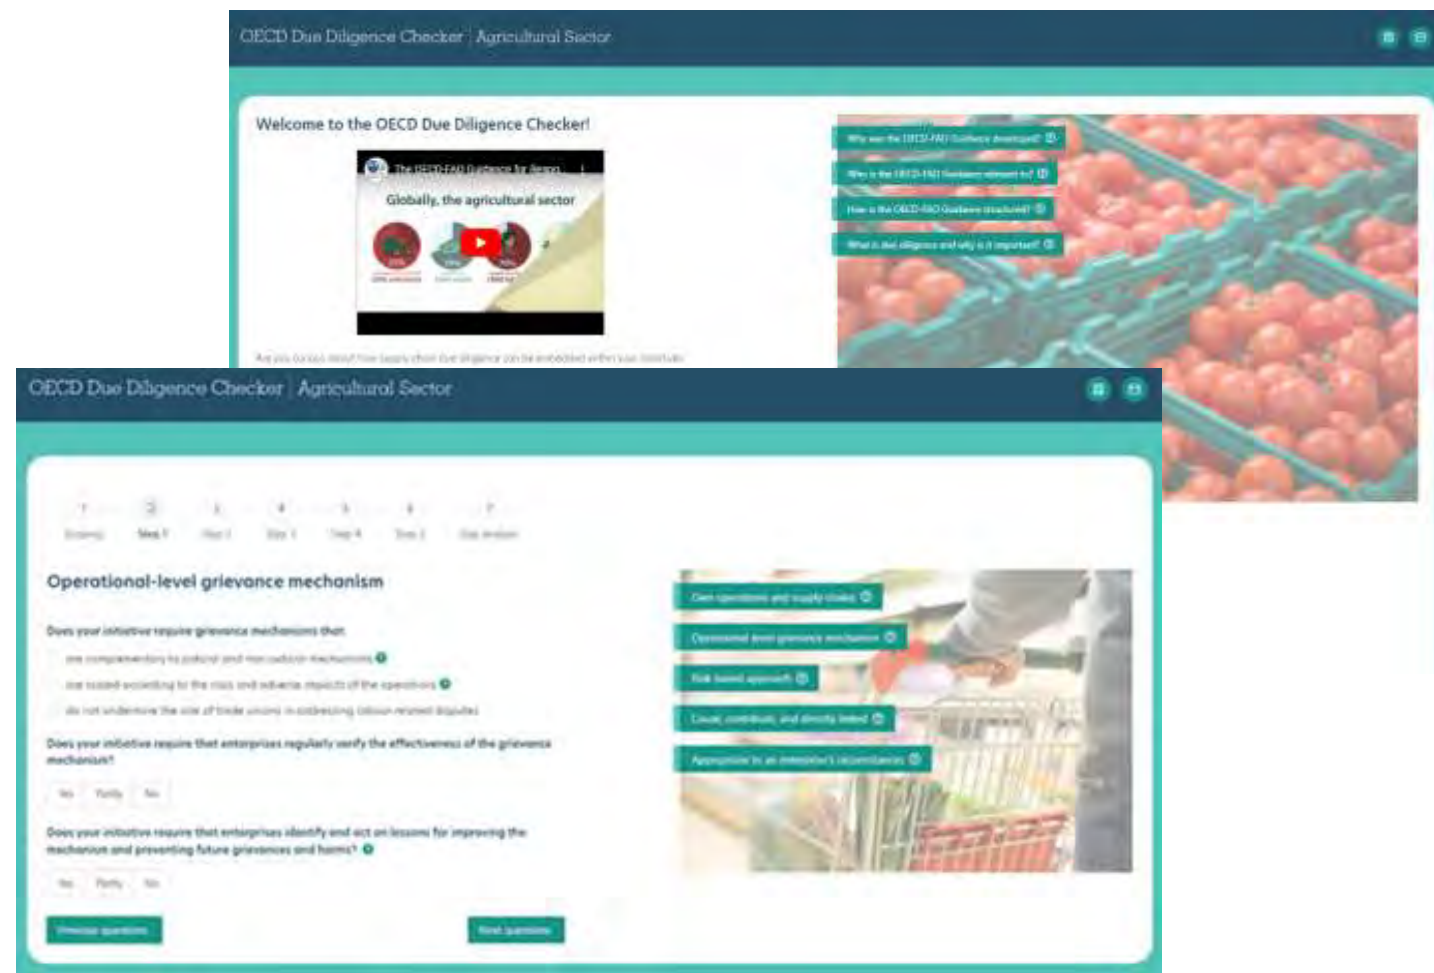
OECD Due Diligence Checker | Agricultural Sector

Welcome to the OECD Due Diligence Checker!

The OECD-FAO Guidance for Respon...

Globally, the agricultural sector

Why was the OECD-FAO Guidance developed?

Who is the OECD-FAO Guidance relevant to?

How is the OECD-FAO Guidance structured?

What is due diligence and why is it important?

Are you curious about how supply chain due diligence can be embedded within your initiative

OECD Due Diligence Checker | Agricultural Sector

1 Scoping 2 Step 1 3 Step 2 4 Step 3 5 Step 4 6 Step 5 7 Gap analysis

Operational-level grievance mechanism

Does your initiative require grievance mechanisms that:

are complementary to judicial and non-judicial mechanisms

are scaled according to the risks and adverse impacts of the operations

do not undermine the role of trade unions in addressing labour-related disputes

Does your initiative require that enterprises regularly verify the effectiveness of the grievance mechanism?

Yes Partly No

Does your initiative require that enterprises identify and act on lessons for improving the mechanism and preventing future grievances and harms?

Yes Partly No

Previous question

Next question

Own operations and supply chains

Operational-level grievance mechanism

Risk-based approach

Cause, contribute, and directly linked

Appropriate to an enterprise's circumstances